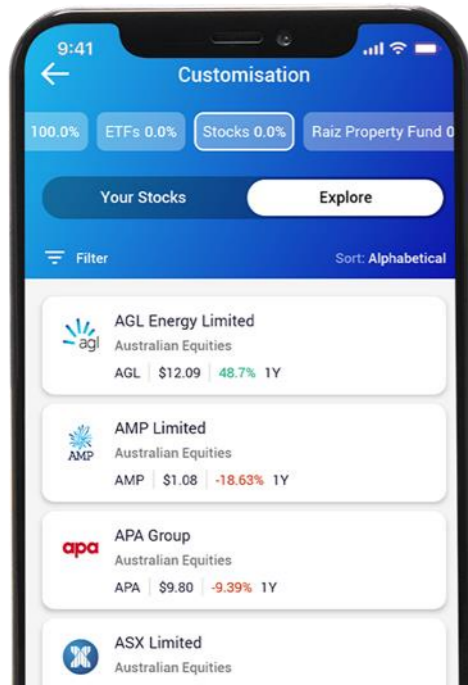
9:41

Customisation

100.0% ETFs 0.0% Stocks 0.0% Raiz Property Fund 0

Your Stocks Explore

Filter

Sort: Alphabetical

agl
AGL Energy Limited
Australian Equities
AGL | $12.09 | 48.7% 1Y

AMP
AMP Limited
Australian Equities
AMP | $1.08 | -18.63% 1Y

apa
APA Group
Australian Equities
APA | $9.80 | -9.39% 1Y

ASX Limited
Australian Equities